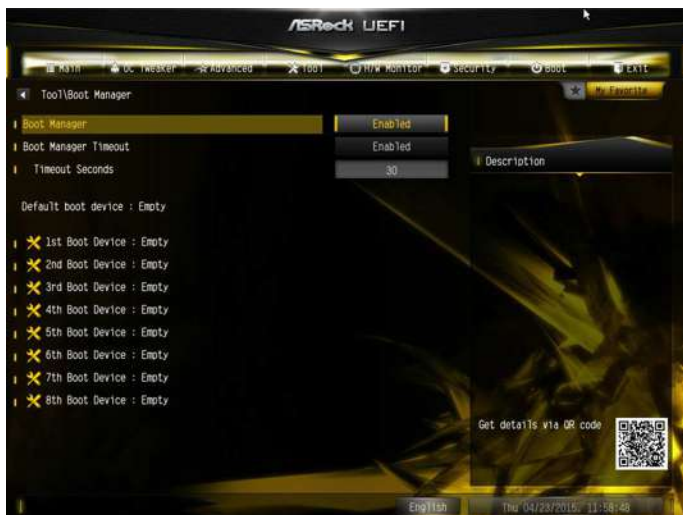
ASRock UEFI

Main OC Tweaker Advanced Tool H/W Monitor Security Boot Exit

Tool\Boot Manager

My Favorite

Boot Manager Enabled
Boot Manager Timeout Enabled
Timeout Seconds 30

Description

Default boot device : Empty

1st Boot Device : Empty
2nd Boot Device : Empty
3rd Boot Device : Empty
4th Boot Device : Empty
5th Boot Device : Empty
6th Boot Device : Empty
7th Boot Device : Empty
8th Boot Device : Empty

Get details via QR code

English

Thu 04/23/2015, 11:58:48